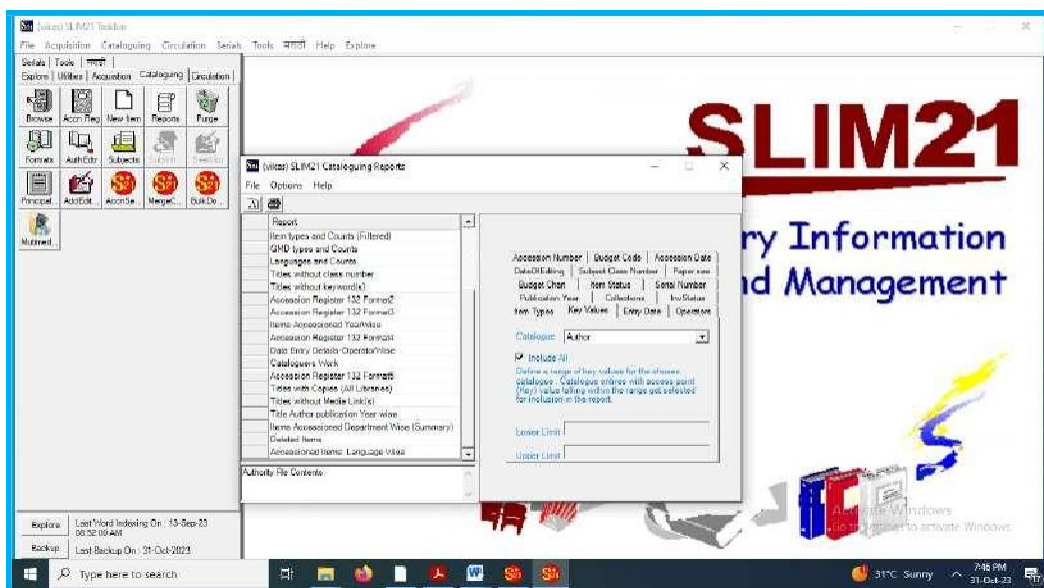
(slims) SLIM21 Toolbar

File Acquisition Cataloguing Circulation Serials Tools भाषा Help Explore

Serials | Tools | भाषा |
Explore | Utilities | Acquisition | Cataloguing | Circulation

Browse | Accn Reg | New Item | Reports | Purge
Formats | AuthEdit | Subjects | Submit | Deletion
Principal | AuthEdit | Accn Se | MergeC | BulkDe
Multimed

SLIM21

ry Information
nd Management

(slims) SLIM21 Cataloguing Reports

File Options Help

Report
Item Types and Counts (Filtered)
GMD types and Counts
Languages and Counts
Titles without class number
Titles without keyword(s)
Accession Register 132 Format2
Accession Register 132 Format3
Items Accessioned YearWise
Accession Register 132 Format4
Data Entry Details-OperatorWise
Cataloguers Work
Accession Register 132 Format5
Titles with Copies (All Libraries)
Titles without Media Link(s)
Title Author publication Year wise
Items Accessioned Department Wise (Summary)
Deleted Items
Accessioned Items: Language Wise

Authority File Contents

Accession Number | Budget Code | Accession Date
DateOfEditing | Subject Class Number | Paper size
Budget Chart | Item Status | Serial Number
Publication Year | Collections | Inv Status
Item Types | Key Values | Entry Date | Operator

Catalogue: Author

Include All

Define a range of key values for the chosen catalogue. Catalogue entries with access point (Key) value falling within the range get selected for inclusion in the report.

Lower Limit

Upper Limit

Explore | Last Word Indexing On : 13-Sep-23 08:52:09 AM
Backup | Last Backup On : 31-Oct-2023

Activate Windows
Go to Settings to activate Windows.

Type here to search

31°C Sunny 7:46 PM 31-Oct-23